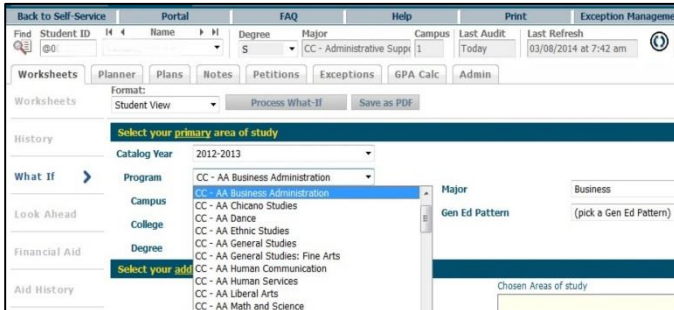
Back to Self-Service | Portal | FAQ | Help | Print | Exception Manageme

Find Student ID @0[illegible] Name Degree S Major CC - Administrative Supp Campus 1 Last Audit Today Last Refresh 03/08/2014 at 7:42 am

Worksheets | Planner | Plans | Notes | Petitions | Exceptions | GPA Calc | Admin

Worksheets

History

What If

Look Ahead

Financial Aid

Aid History

Format:
Student View
Process What-If
Save as PDF

Select your primary area of study

Catalog Year 2012-2013

Program CC - AA Business Administration

Campus

College

Degree

Select your add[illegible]

CC - AA Business Administration
CC - AA Chicano Studies
CC - AA Dance
CC - AA Ethnic Studies
CC - AA General Studies
CC - AA General Studies: Fine Arts
CC - AA Human Communication
CC - AA Human Services
CC - AA Liberal Arts
CC - AA Math and Science

Major Business

Gen Ed Pattern (pick a Gen Ed Pattern)

Chosen Areas of study